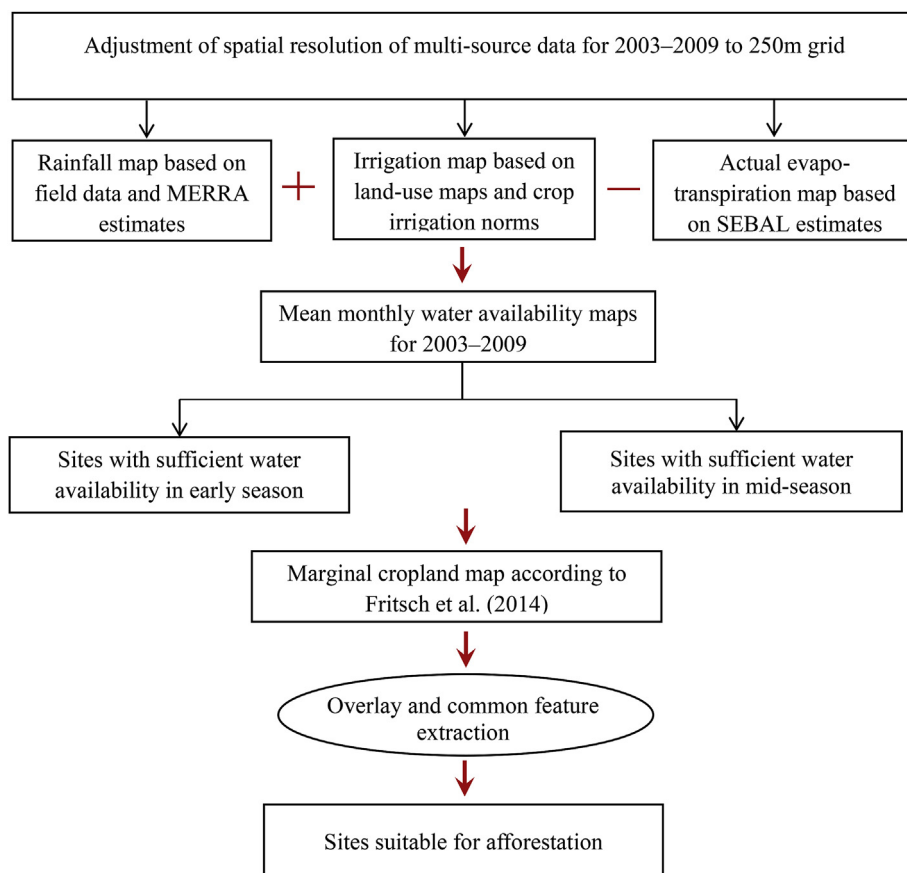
Adjustment of spatial resolution of multi-source data for 2003–2009 to 250m grid

Rainfall map based on field data and MERRA estimates

+

Irrigation map based on land-use maps and crop irrigation norms

—

Actual evapotranspiration map based on SEBAL estimates

Mean monthly water availability maps for 2003–2009

Sites with sufficient water availability in early season

Sites with sufficient water availability in mid-season

Marginal cropland map according to Fritsch et al. (2014)

Overlay and common feature extraction

Sites suitable for afforestation